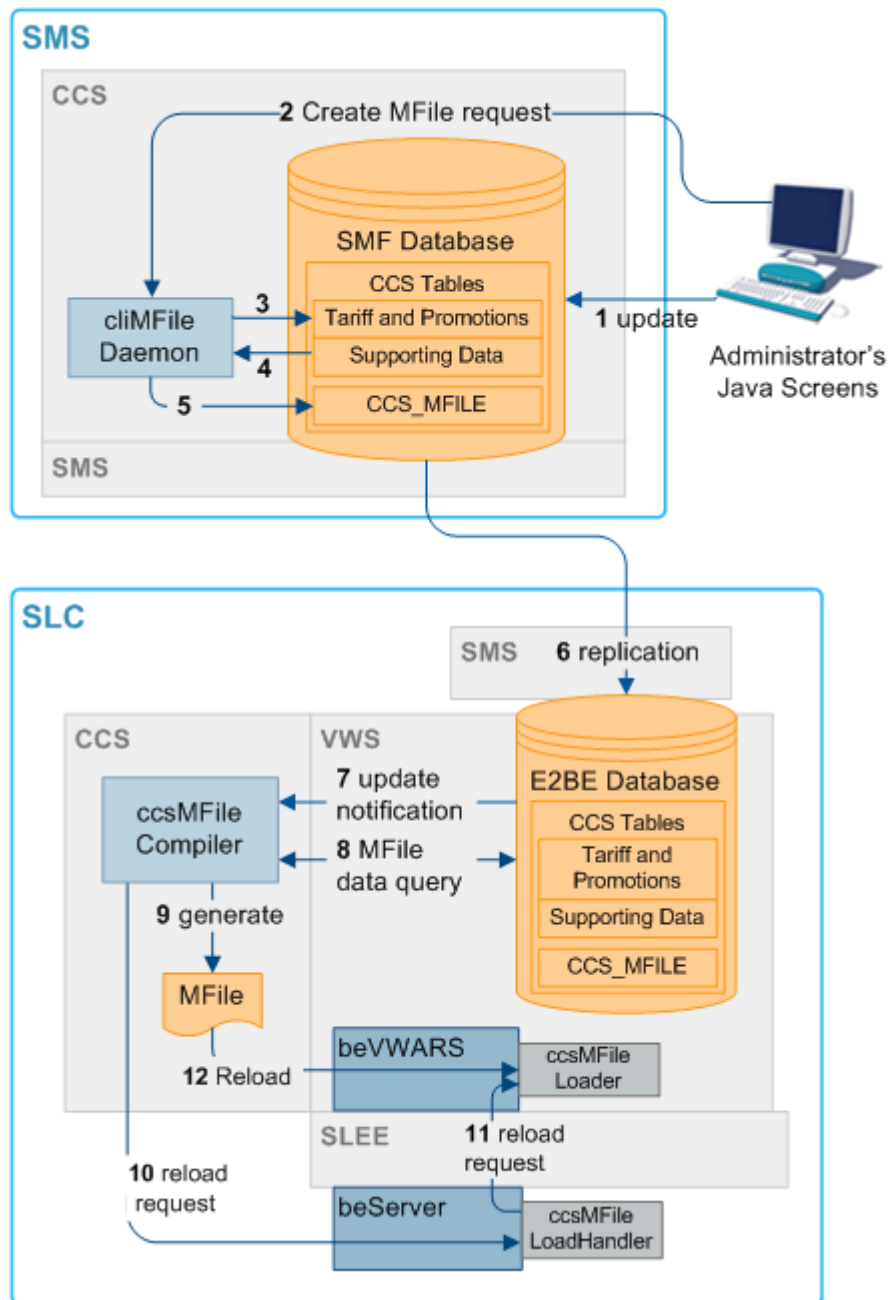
SMS

CCS

2 Create MFile request

SMF Database

CCS Tables

cliMFile Daemon

3

Tariff and Promotions

Supporting Data

4

1 update

Administrator's Java Screens

5

CCS_MFILE

SMS

SLC

SMS

6 replication

CCS

VWS

ccsMFile Compiler

7 update notification

8 MFile data query

E2BE Database

CCS Tables

Tariff and Promotions

Supporting Data

CCS_MFILE

9 generate

MFile

beVWARS

ccsMFile Loader

12 Reload

SLEE

11 reload request

10 reload request

beServer

ccsMFile LoadHandler